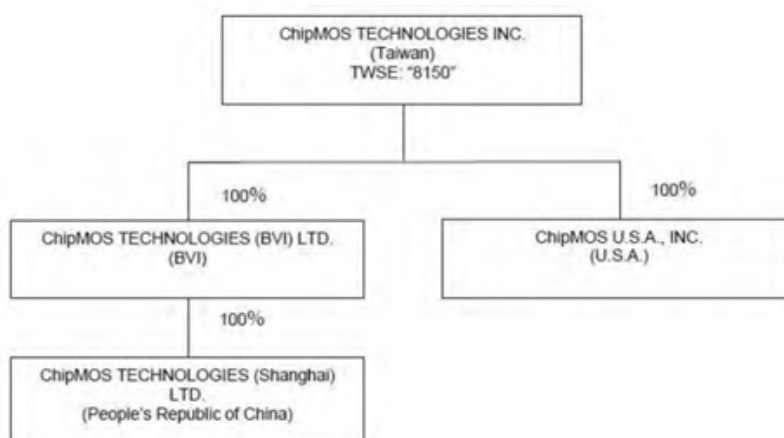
ChipMOS TECHNOLOGIES INC.
(Taiwan)
TWSE: "8150"

100%

ChipMOS TECHNOLOGIES (BVI) LTD.
(BVI)

100%

ChipMOS U.S.A., INC.
(U.S.A.)

100%

ChipMOS TECHNOLOGIES (Shanghai) LTD.
(People's Republic of China)